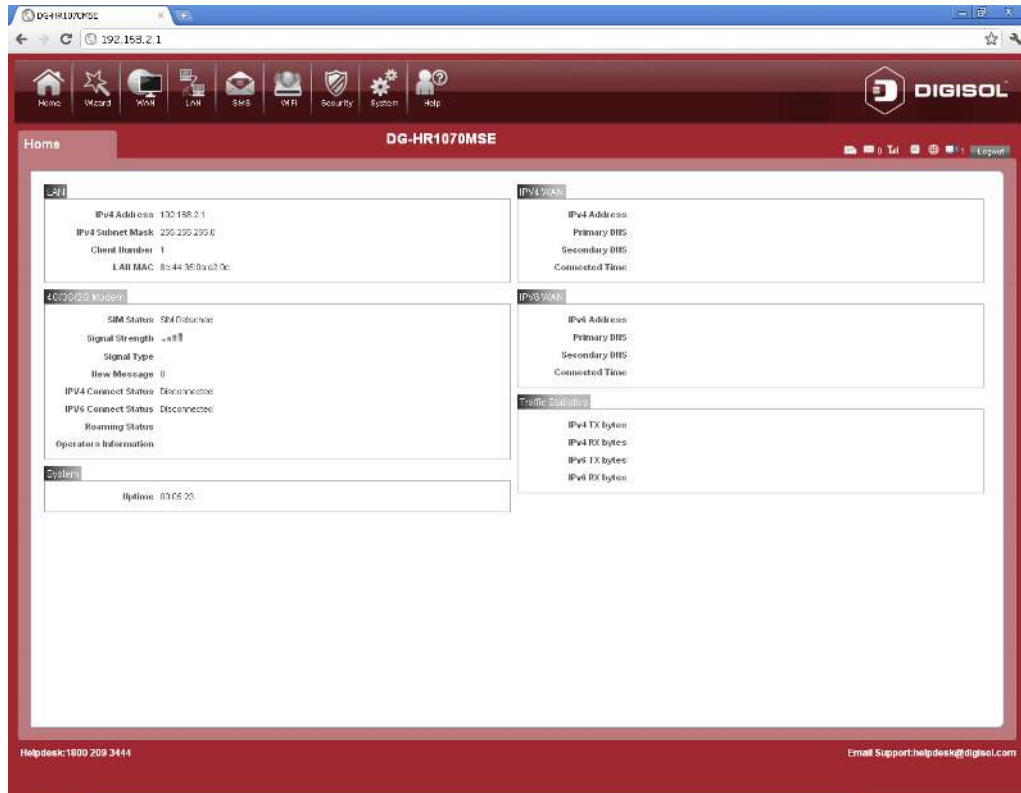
DG-HR1070MSE

192.168.2.1

Home Wizard WAN LAN SMS WiFi Security System Help

DIGISOL

Home

DG-HR1070MSE

Logout

LAN

IPv4 Address 192.168.2.1
IPv4 Subnet Mask 255.255.255.0
Client Number 1
LAN MAC 8c:44:35:0a:a2:0c

4G/3G/2G Modem

SIM Status SIM Detached
Signal Strength
Signal Type
New Message 0
IPV4 Connect Status Disconnected
IPV6 Connect Status Disconnected
Roaming Status
Operators Information

System

Uptime 00:05:23

IPV4 WAN

IPv4 Address
Primary DNS
Secondary DNS
Connected Time

IPV6 WAN

IPv6 Address
Primary DNS
Secondary DNS
Connected Time

Traffic Statistics

IPv4 TX bytes
IPv4 RX bytes
IPv6 TX bytes
IPv6 RX bytes

Helpdesk:1800 209 3444

Email Support:helpdesk@digisol.com